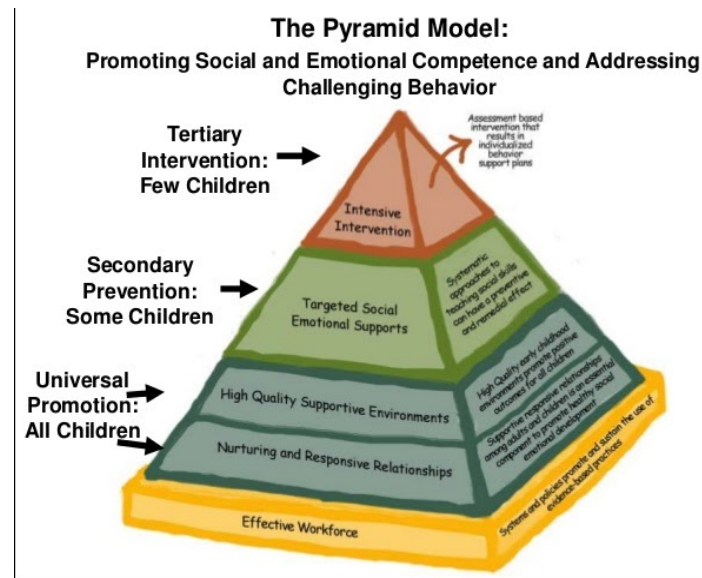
The Pyramid Model:
Promoting Social and Emotional Competence and Addressing Challenging Behavior

Tertiary Intervention: Few Children

Assessment based intervention that results in individualized behavior support plans

Intensive Intervention

Secondary Prevention: Some Children

Targeted Social Emotional Supports

Systematic approaches to teaching social skills can have a preventive and remedial affect

Universal Promotion: All Children

High Quality Supportive Environments

High Quality early childhood environments promote positive outcomes for all children

Nurturing and Responsive Relationships

Supportive responsive relationships among adults and children is an essential component to promote healthy social emotional development

Effective Workforce

Systems and policies promote and sustain the use of evidence-based practices